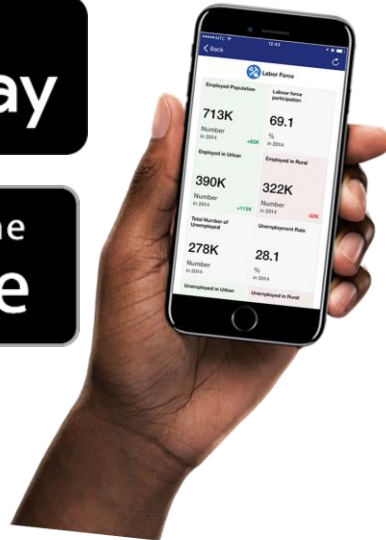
ay

e

ne

MTC

12:43

< Back

Labor Force

Employed Population

713K

Number in 2014

+82K

Labour force participation

69.1

% in 2014

Employed in Urban

390K

Number in 2014

+115K

Employed in Rural

322K

Number in 2014

-30K

Total Number of Unemployed

278K

Number in 2014

Unemployment Rate

28.1

% in 2014

Unemployed in Urban

Unemployed in Rural